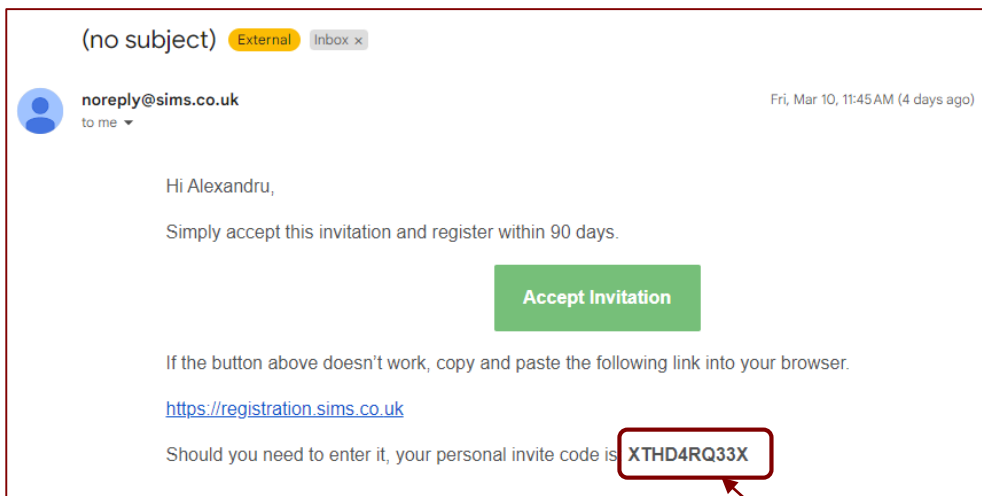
(no subject) External Inbox ×

noreply@sims.co.uk
to me

Fri, Mar 10, 11:45 AM (4 days ago)

Hi Alexandru,

Simply accept this invitation and register within 90 days.

Accept Invitation

If the button above doesn't work, copy and paste the following link into your browser.

https://registration.sims.co.uk

Should you need to enter it, your personal invite code is XTHD4RQ33X